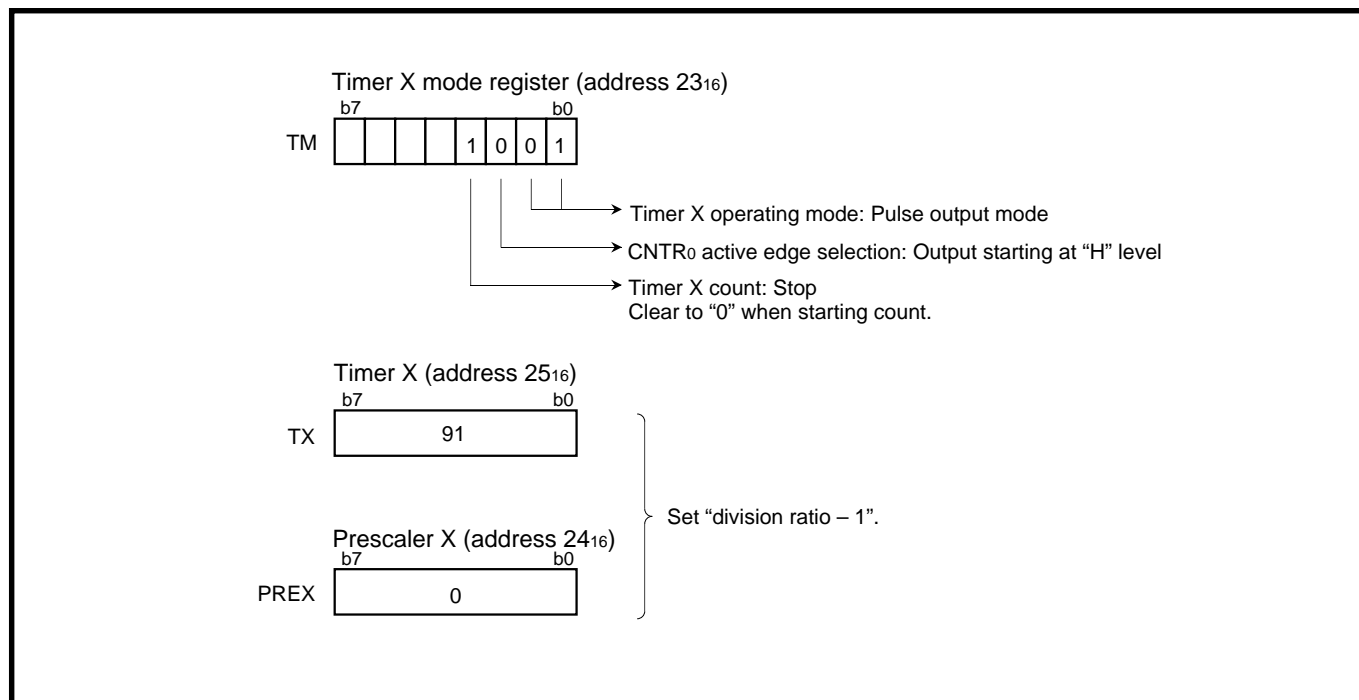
Timer X mode register (address $23_{16}$)
b7 b0
TM
1 0 0 1

Timer X operating mode: Pulse output mode
CNTR$_0$ active edge selection: Output starting at “H” level
Timer X count: Stop
Clear to “0” when starting count.

Timer X (address $25_{16}$)
b7 b0
TX
91

Prescaler X (address $24_{16}$)
b7 b0
PREX
0

Set “division ratio – 1”.